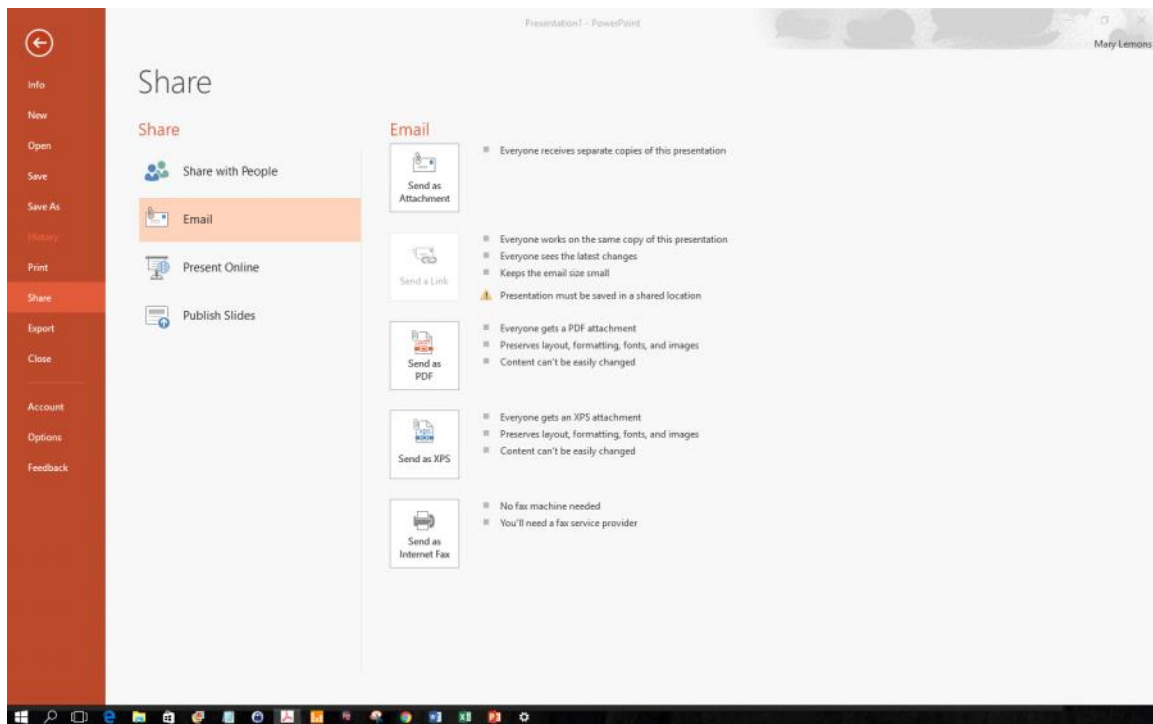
Presentation1 - PowerPoint

Mary Lemons

Info
New
Open
Save
Save As
History
Print
Share
Export
Close
Account
Options
Feedback

Share

Share

Share with People

Email

Present Online

Publish Slides

Email

Send as Attachment

Everyone receives separate copies of this presentation

Send a Link

Everyone works on the same copy of this presentation
Everyone sees the latest changes
Keeps the email size small
Presentation must be saved in a shared location

Send as PDF

Everyone gets a PDF attachment
Preserves layout, formatting, fonts, and images
Content can't be easily changed

Send as XPS

Everyone gets an XPS attachment
Preserves layout, formatting, fonts, and images
Content can't be easily changed

Send as Internet Fax

No fax machine needed
You'll need a fax service provider